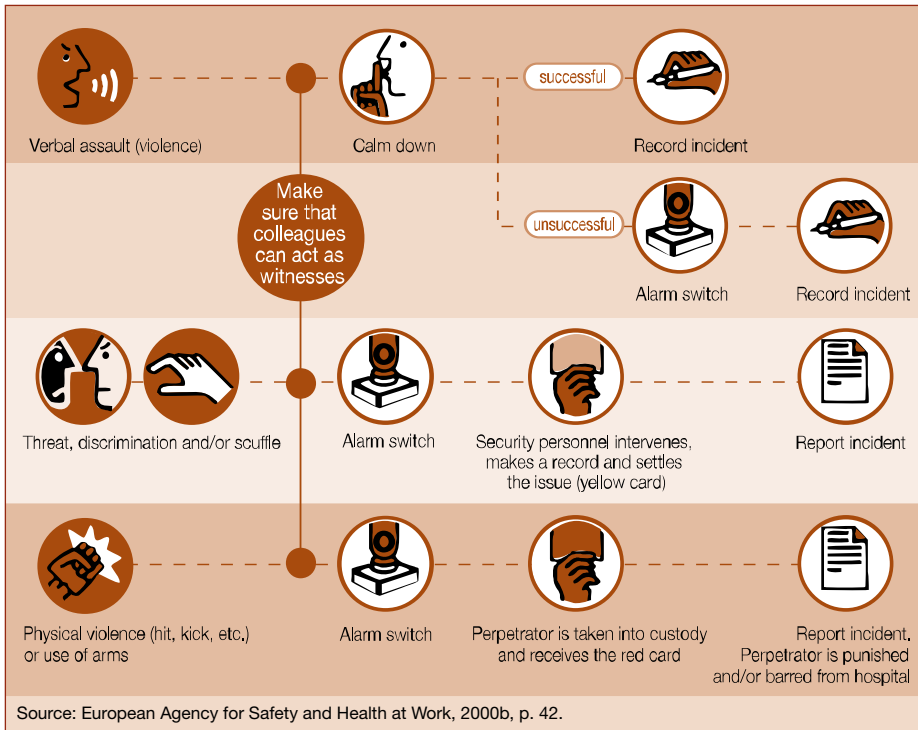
Verbal assault (violence)

Calm down

successful

Record incident

Make sure that colleagues can act as witnesses

unsuccessful

Alarm switch

Record incident

Threat, discrimination and/or scuffle

Alarm switch

Security personnel intervenes, makes a record and settles the issue (yellow card)

Report incident

Physical violence (hit, kick, etc.) or use of arms

Alarm switch

Perpetrator is taken into custody and receives the red card

Report incident. Perpetrator is punished and/or barred from hospital

Source: European Agency for Safety and Health at Work, 2000b, p. 42.